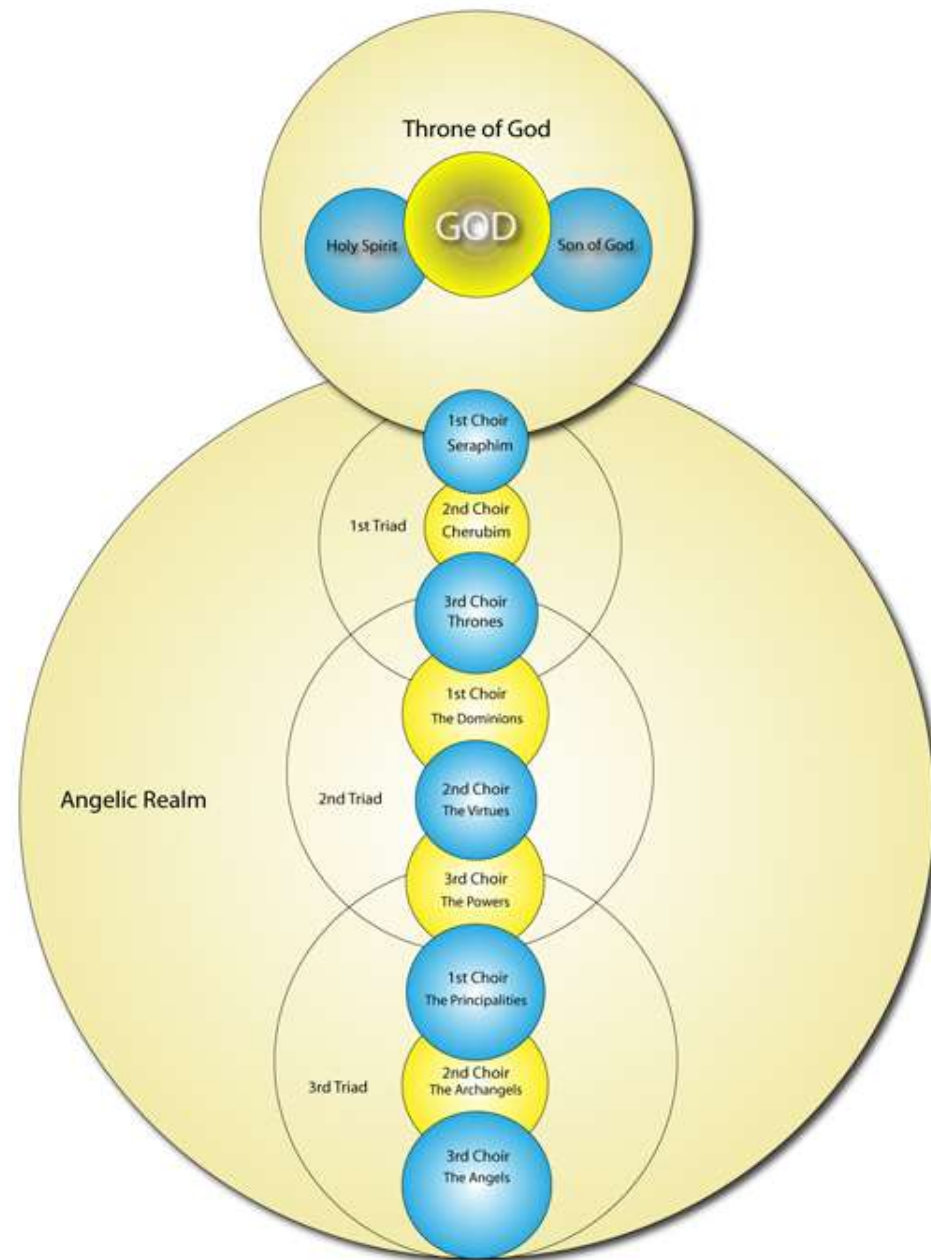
Throne of God

Holy Spirit

GOD

Son of God

1st Choir
Seraphim

1st Triad

2nd Choir
Cherubim

3rd Choir
Thrones

1st Choir
The Dominions

Angelic Realm

2nd Triad

2nd Choir
The Virtues

3rd Choir
The Powers

1st Choir
The Principalities

3rd Triad

2nd Choir
The Archangels

3rd Choir
The Angels